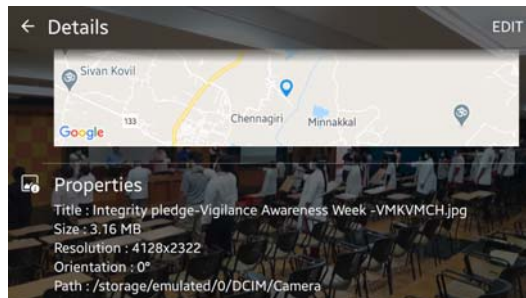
← Details

EDIT

Sivan Kovil

133

Chennagiri

Minnakkal

Google

Properties

Title : Integrity pledge-Vigilance Awareness Week -VMKVMCH.jpg

Size : 3.16 MB

Resolution : 4128x2322

Orientation : 0°

Path : /storage/emulated/0/DCIM/Camera